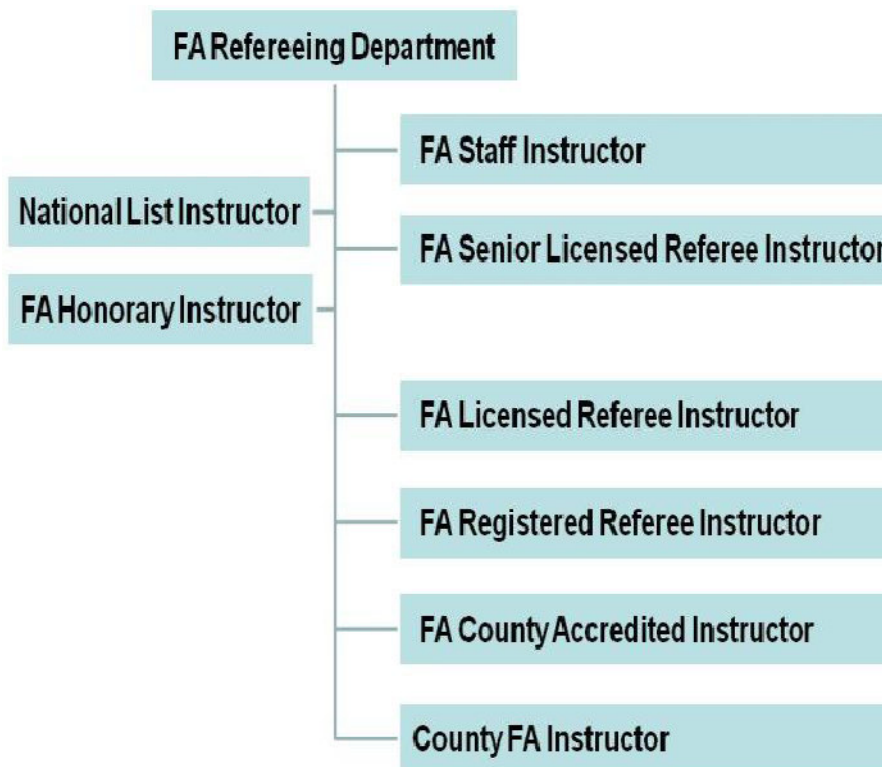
FA Refereeing Department

National List Instructor

FA Honorary Instructor

FA Staff Instructor

FA Senior Licensed Referee Instructor

FA Licensed Referee Instructor

FA Registered Referee Instructor

FA County Accredited Instructor

County FA Instructor